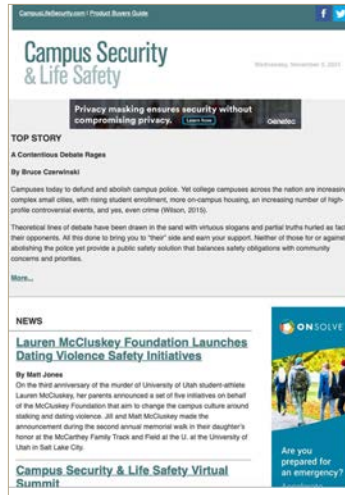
CampusLifeSecurity.com / Product Buyers Guide

Campus Security & Life Safety

Wednesday, November 3, 2021

Privacy masking ensures security without compromising privacy. Learn more Genetec

TOP STORY

A Contentious Debate Rages

By Bruce Czerwinski

Campuses today to defund and abolish campus police. Yet college campuses across the nation are increasin complex small cities, with rising student enrollment, more on-campus housing, an increasing number of high-profile controversial events, and yes, even crime (Wilson, 2015).

Theoretical lines of debate have been drawn in the sand with virtuous slogans and partial truths hurled as fac their opponents. All this done to bring you to "their" side and earn your support. Neither of those for or agains abolishing the police yet provide a public safety solution that balances safety obligations with community concerns and priorities.

More...

NEWS

Lauren McCluskey Foundation Launches Dating Violence Safety Initiatives

By Matt Jones

On the third anniversary of the murder of University of Utah student-athlete Lauren McCluskey, her parents announced a set of five initiatives on behalf of the McCluskey Foundation that aim to change the campus culture around stalking and dating violence. Jill and Matt McCluskey made the announcement during the second annual memorial walk in their daughter's honor at the McCarthey Family Track and Field at the U. at the University of Utah in Salt Lake City.

Campus Security & Life Safety Virtual Summit

ONSOLVE

Are you prepared for an emergency?

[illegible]